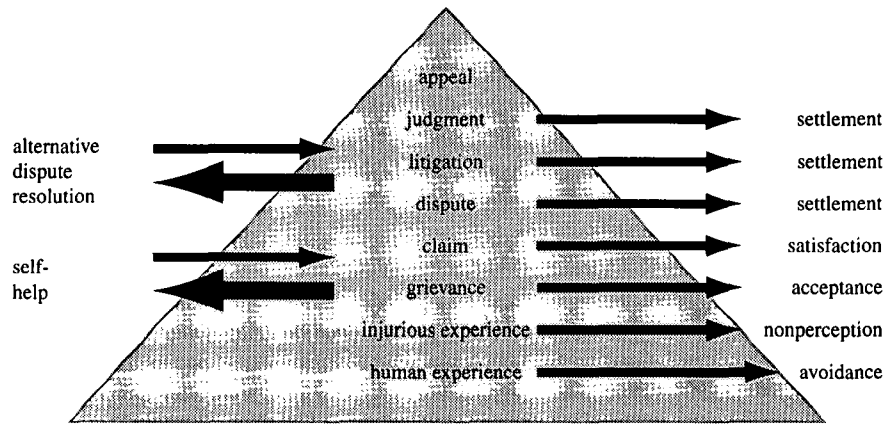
appeal

judgment

litigation

dispute

claim

grievance

injurious experience

human experience

alternative dispute resolution

self-help

settlement

settlement

settlement

satisfaction

acceptance

nonperception

avoidance